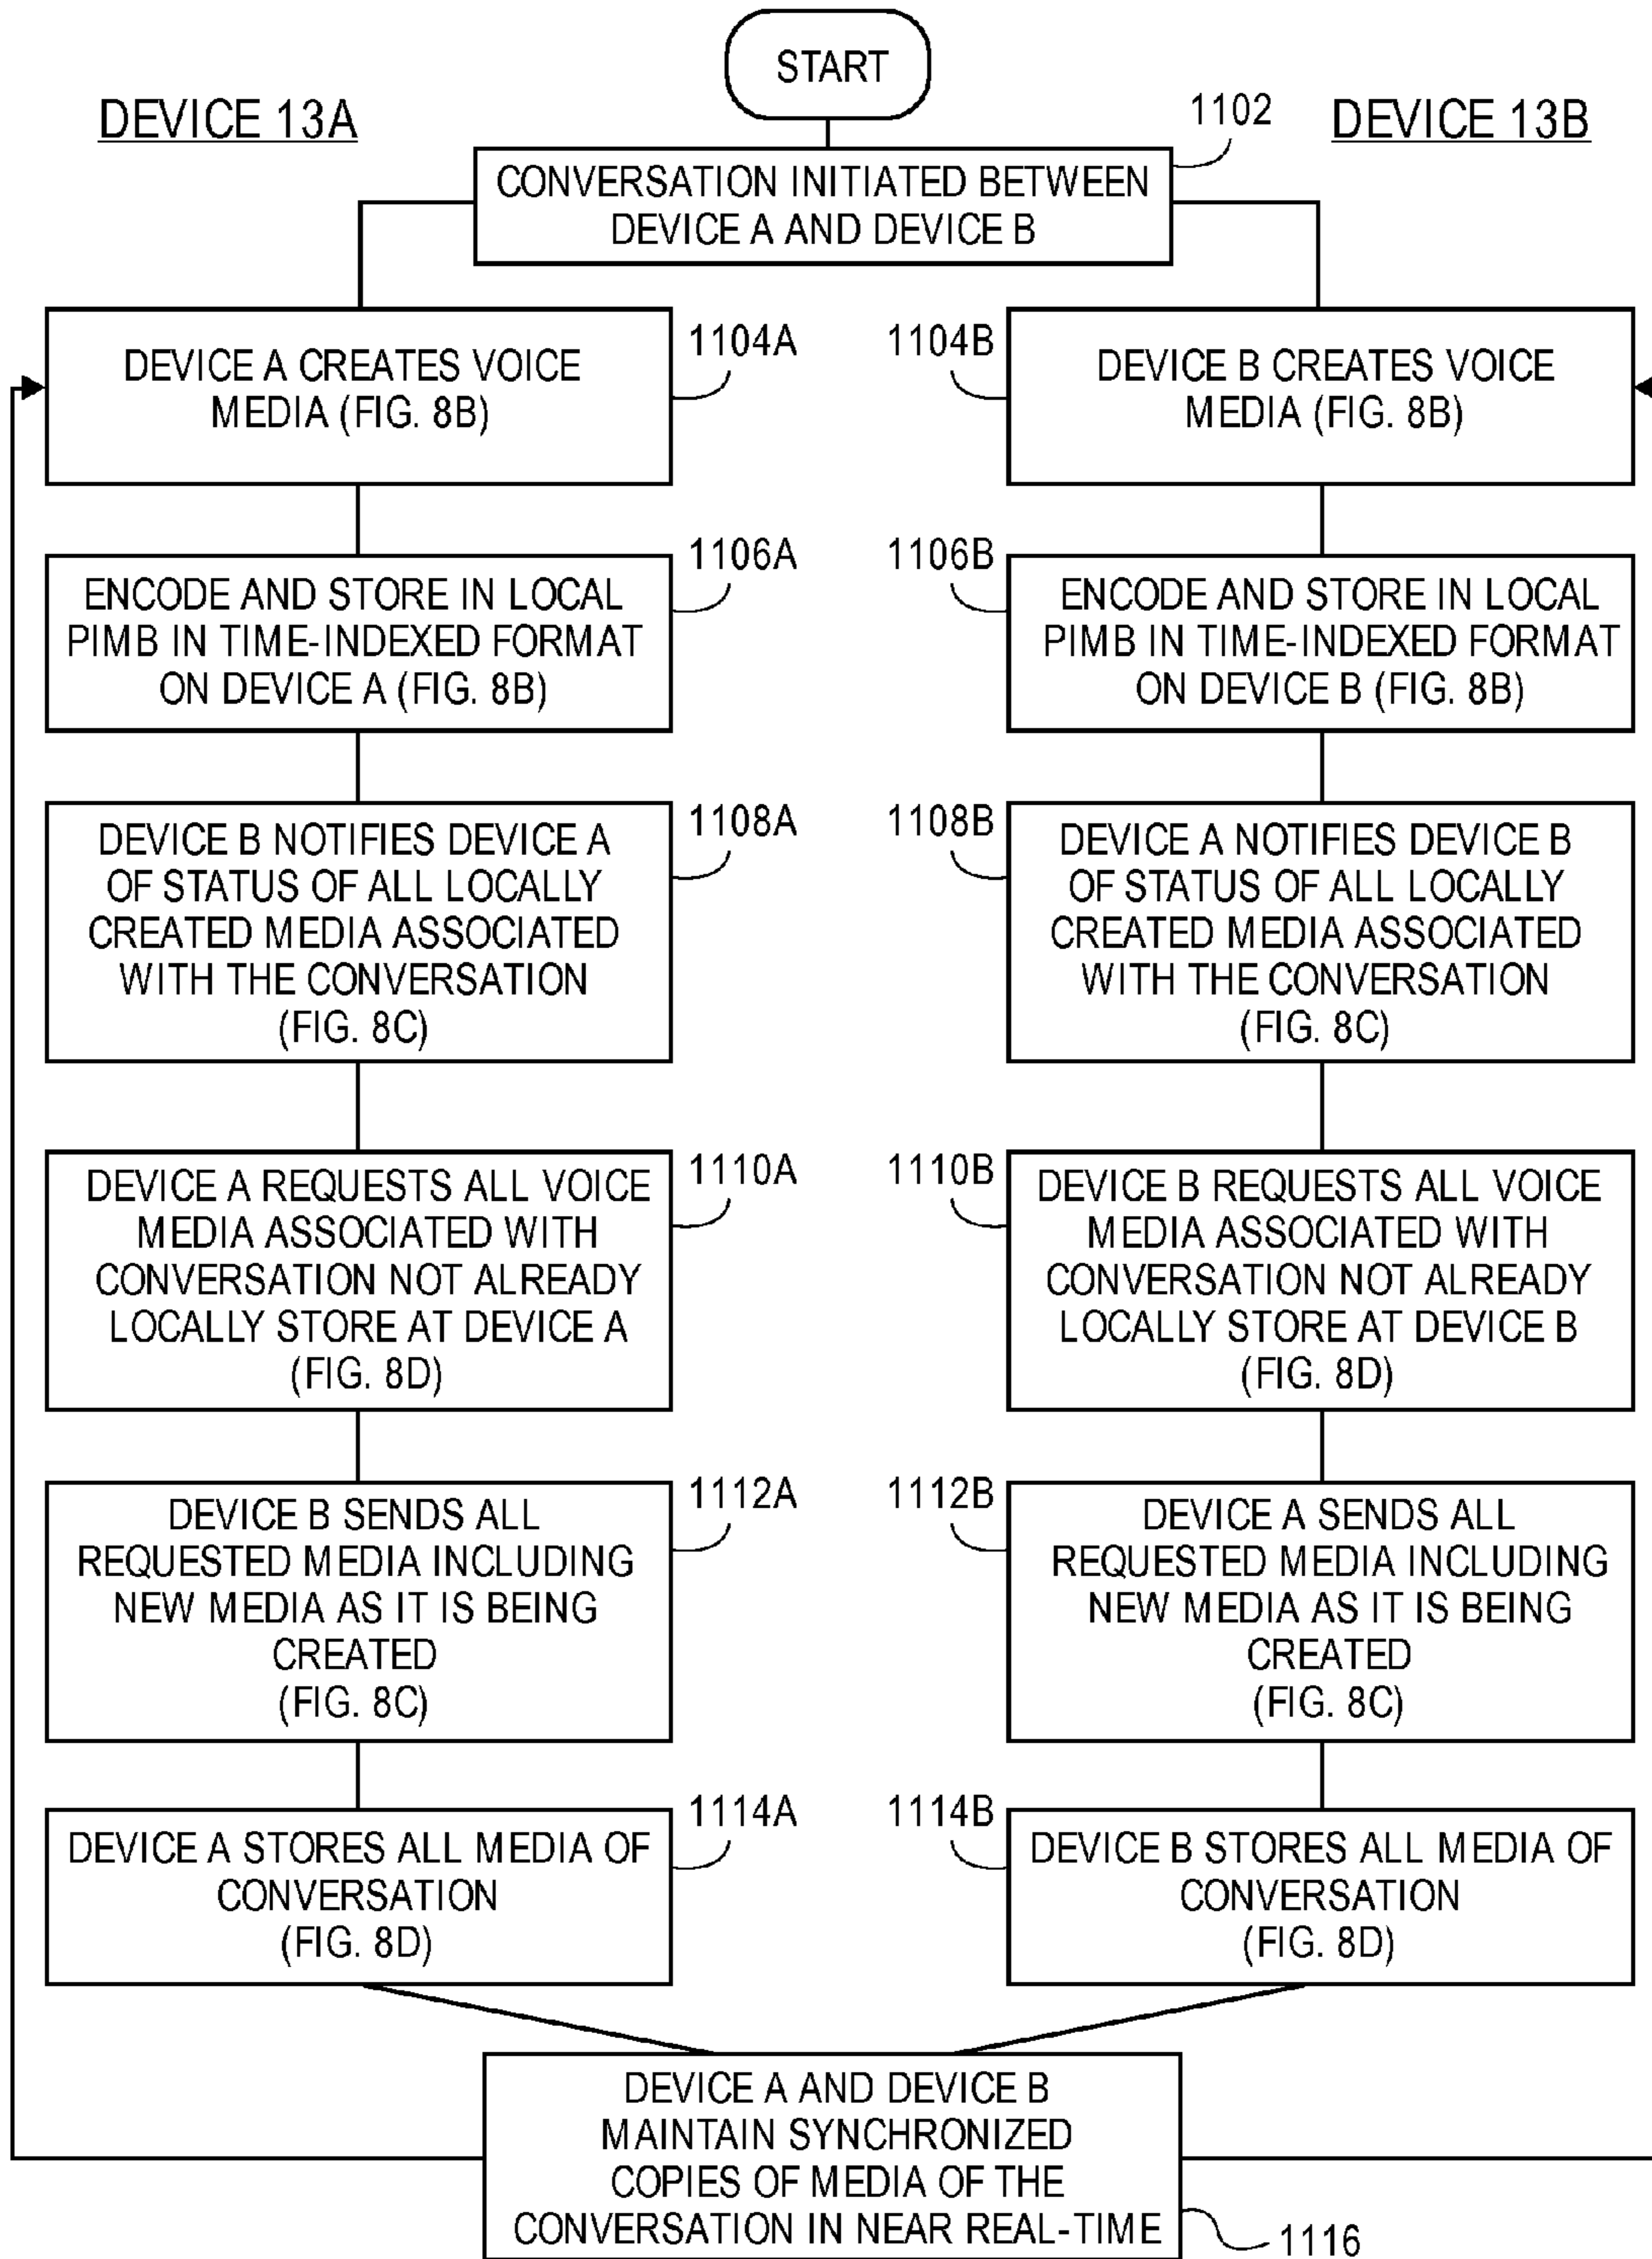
START

DEVICE 13A

1102

DEVICE 13B

CONVERSATION INITIATED BETWEEN DEVICE A AND DEVICE B

DEVICE A CREATES VOICE MEDIA (FIG. 8B)

1104A

1104B

DEVICE B CREATES VOICE MEDIA (FIG. 8B)

ENCODE AND STORE IN LOCAL PIMB IN TIME-INDEXED FORMAT ON DEVICE A (FIG. 8B)

1106A

1106B

ENCODE AND STORE IN LOCAL PIMB IN TIME-INDEXED FORMAT ON DEVICE B (FIG. 8B)

DEVICE B NOTIFIES DEVICE A OF STATUS OF ALL LOCALLY CREATED MEDIA ASSOCIATED WITH THE CONVERSATION (FIG. 8C)

1108A

1108B

DEVICE A NOTIFIES DEVICE B OF STATUS OF ALL LOCALLY CREATED MEDIA ASSOCIATED WITH THE CONVERSATION (FIG. 8C)

DEVICE A REQUESTS ALL VOICE MEDIA ASSOCIATED WITH CONVERSATION NOT ALREADY LOCALLY STORE AT DEVICE A (FIG. 8D)

1110A

1110B

DEVICE B REQUESTS ALL VOICE MEDIA ASSOCIATED WITH CONVERSATION NOT ALREADY LOCALLY STORE AT DEVICE B (FIG. 8D)

DEVICE B SENDS ALL REQUESTED MEDIA INCLUDING NEW MEDIA AS IT IS BEING CREATED (FIG. 8C)

1112A

1112B

DEVICE A SENDS ALL REQUESTED MEDIA INCLUDING NEW MEDIA AS IT IS BEING CREATED (FIG. 8C)

DEVICE A STORES ALL MEDIA OF CONVERSATION (FIG. 8D)

1114A

1114B

DEVICE B STORES ALL MEDIA OF CONVERSATION (FIG. 8D)

DEVICE A AND DEVICE B MAINTAIN SYNCHRONIZED COPIES OF MEDIA OF THE CONVERSATION IN NEAR REAL-TIME

1116